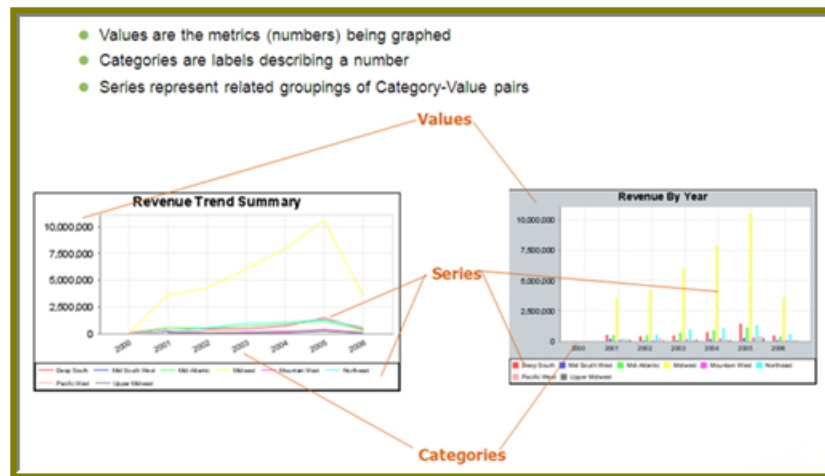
Values are the metrics (numbers) being graphed

Categories are labels describing a number

Series represent related groupings of Category-Value pairs

Values

Revenue Trend Summary

10,000,000
7,500,000
5,000,000
2,500,000
0

2000 2001 2002 2003 2004 2005 2006

Deep South Mid South West Mid Atlantic Midwest Mountain West Northeast Pacific West Upper Midwest

Series

Revenue By Year

10,000,000
7,500,000
5,000,000
2,500,000
0

2000 2001 2002 2003 2004 2005 2006

Deep South Mid South West Mid Atlantic Midwest Mountain West Northeast Pacific West Upper Midwest

Categories